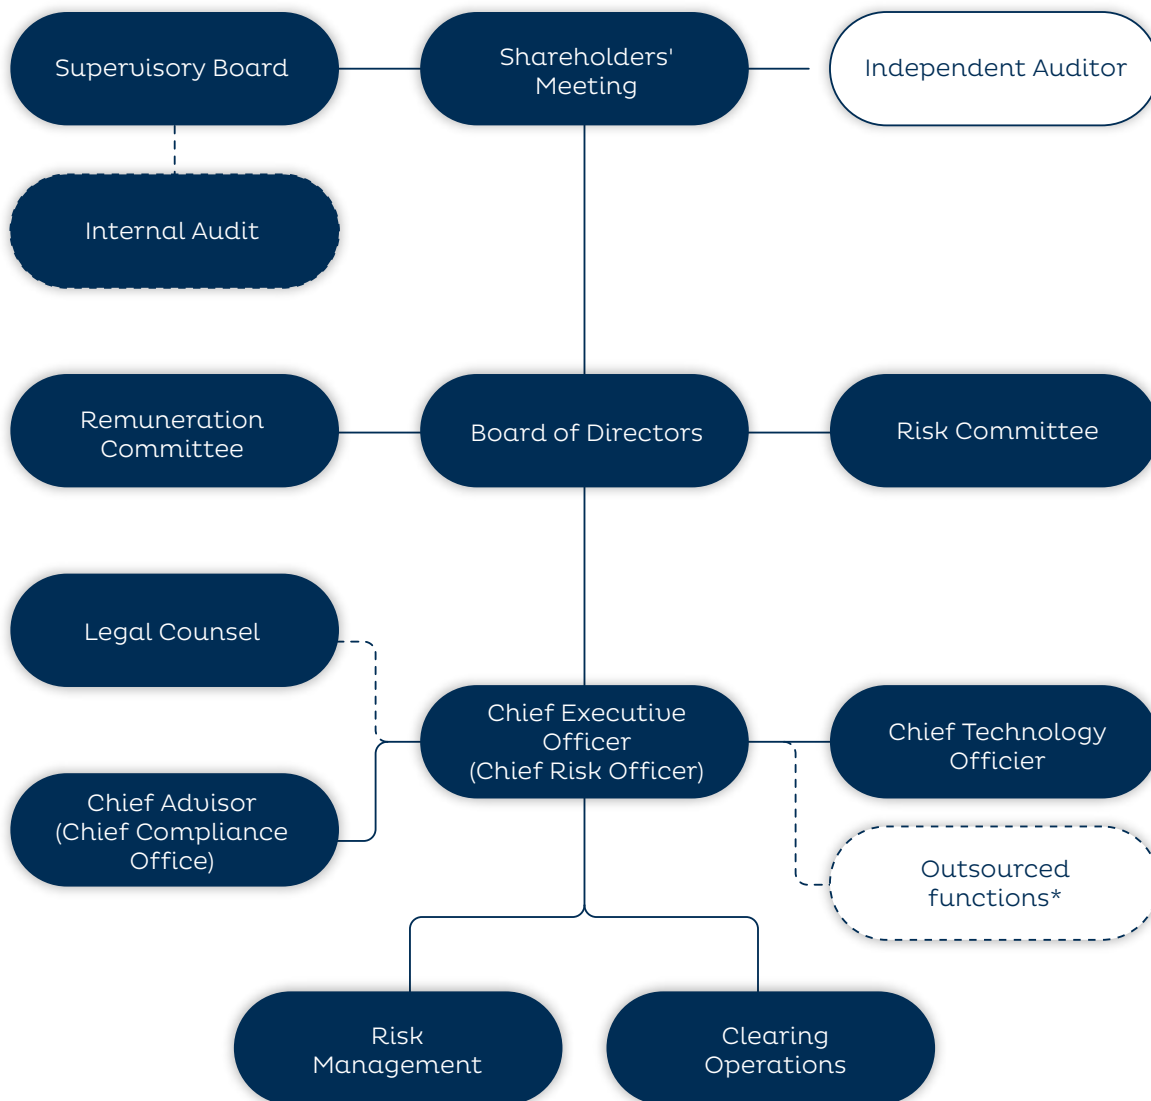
Supervisory Board

Shareholders' Meeting

Independent Auditor

Internal Audit

Remuneration Committee

Board of Directors

Risk Committee

Legal Counsel

Chief Executive Officer (Chief Risk Officer)

Chief Technology Officier

Chief Advisor (Chief Compliance Office)

Outsourced functions*

Risk Management

Clearing Operations